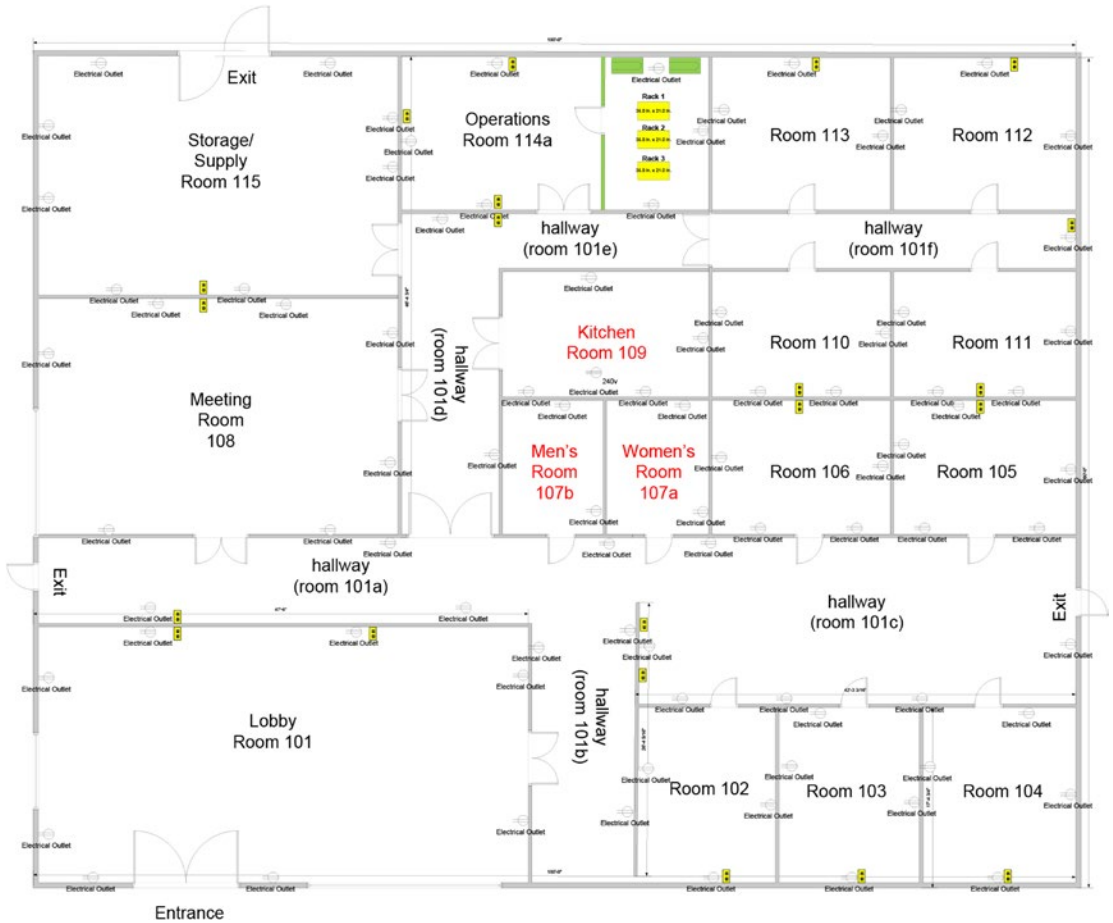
Exit

Storage/ Supply Room 115

Operations Room 114a

Rack 1
Rack 2
Rack 3

Room 113

Room 112

hallway (room 101e)

hallway (room 101f)

Meeting Room 108

hallway (room 101d)

Kitchen Room 109

240v

Room 110

Room 111

Men's Room 107b

Women's Room 107a

Room 106

Room 105

Exit

hallway (room 101a)

hallway (room 101c)

Exit

Lobby Room 101

hallway (room 101b)

Room 102

Room 103

Room 104

Entrance

Electrical Outlet
Electrical Outlet
Electrical Outlet
Electrical Outlet
Electrical Outlet
Electrical Outlet
Electrical Outlet
Electrical Outlet
Electrical Outlet
Electrical Outlet